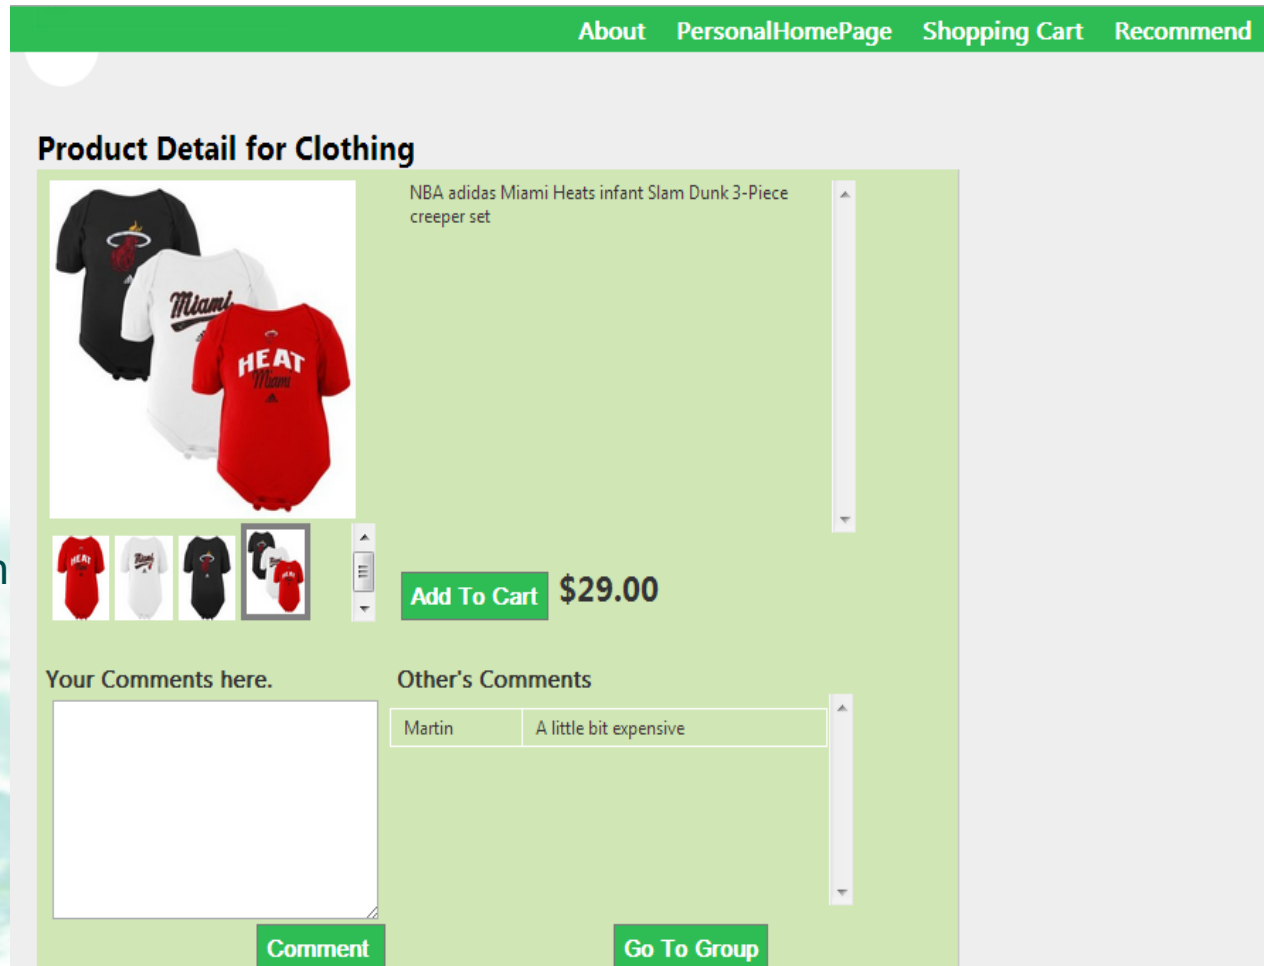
About PersonalHomePage Shopping Cart Recommend

Product Detail for Clothing

NBA adidas Miami Heats infant Slam Dunk 3-Piece creeper set

Miami

HEAT Miami

Add To Cart $29.00

Your Comments here.

Other's Comments

| Martin | A little bit expensive |
|---|---|

Comment

Go To Group